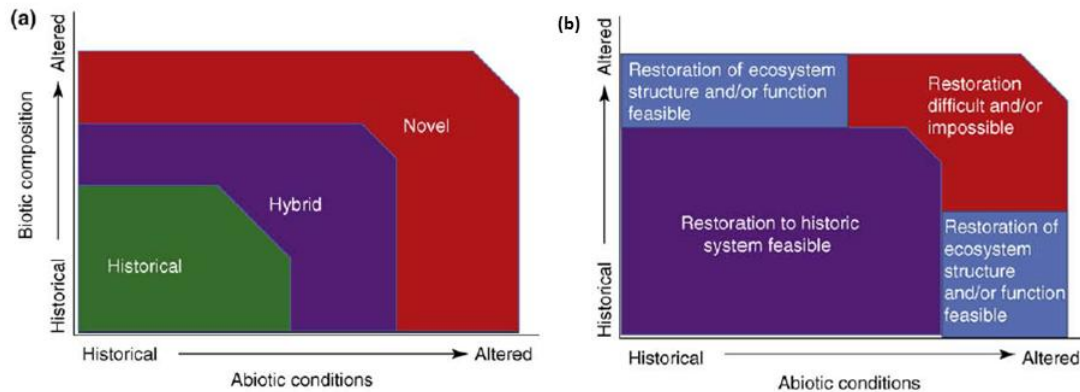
(a)

Altered

Biotic composition

Historical

Novel

Hybrid

Historical

Historical

Altered

Abiotic conditions

(b)

Altered

Historical

Restoration of ecosystem structure and/or function feasible

Restoration difficult and/or impossible

Restoration to historic system feasible

Restoration of ecosystem structure and/or function feasible

Historical

Altered

Abiotic conditions